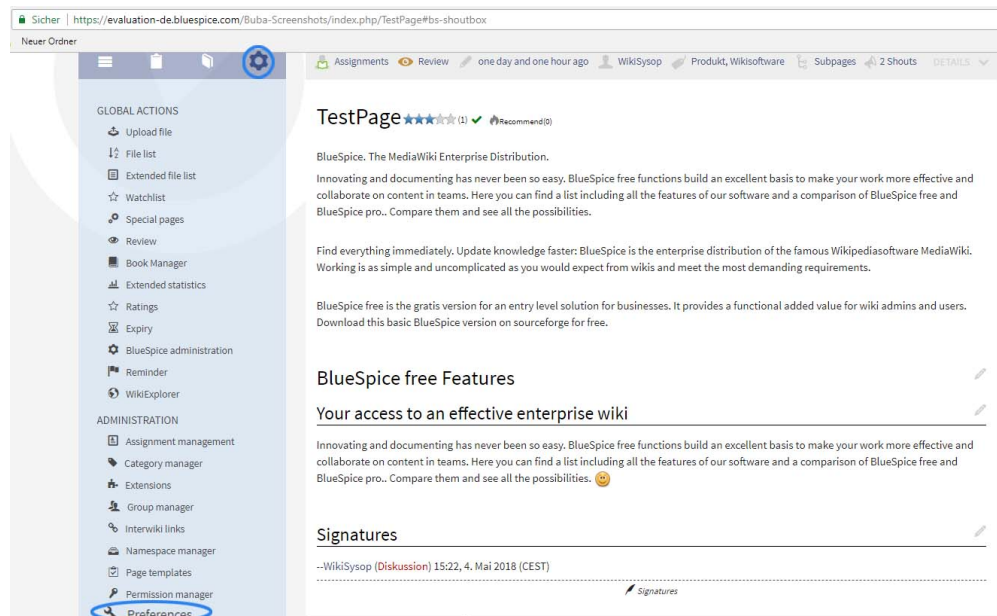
Sicher | https://evaluation-de.bluespice.com/Buba-Screenshots/index.php/TestPage#bs-shoutbox

Neuer Ordner

GLOBAL ACTIONS
Upload file
File list
Extended file list
Watchlist
Special pages
Review
Book Manager
Extended statistics
Ratings
Expiry
BlueSpice administration
Reminder
WikiExplorer

ADMINISTRATION
Assignment management
Category manager
Extensions
Group manager
Interwiki links
Namespace manager
Page templates
Permission manager
Preferences

Assignments Review one day and one hour ago WikiSysop Produkt, Wikisoftware Subpages 2 Shouts DETAILS

TestPage (1) Recommend(0)

BlueSpice. The MediaWiki Enterprise Distribution.

Innovating and documenting has never been so easy. BlueSpice free functions build an excellent basis to make your work more effective and collaborate on content in teams. Here you can find a list including all the features of our software and a comparison of BlueSpice free and BlueSpice pro.. Compare them and see all the possibilities.

Find everything immediately. Update knowledge faster: BlueSpice is the enterprise distribution of the famous Wikipediasoftware MediaWiki. Working is as simple and uncomplicated as you would expect from wikis and meet the most demanding requirements.

BlueSpice free is the gratis version for an entry level solution for businesses. It provides a functional added value for wiki admins and users. Download this basic BlueSpice version on sourceforge for free.

BlueSpice free Features

Your access to an effective enterprise wiki

Innovating and documenting has never been so easy. BlueSpice free functions build an excellent basis to make your work more effective and collaborate on content in teams. Here you can find a list including all the features of our software and a comparison of BlueSpice free and BlueSpice pro.. Compare them and see all the possibilities.

Signatures

--WikiSysop (Diskussion) 15:22, 4. Mai 2018 (CEST)

Signatures